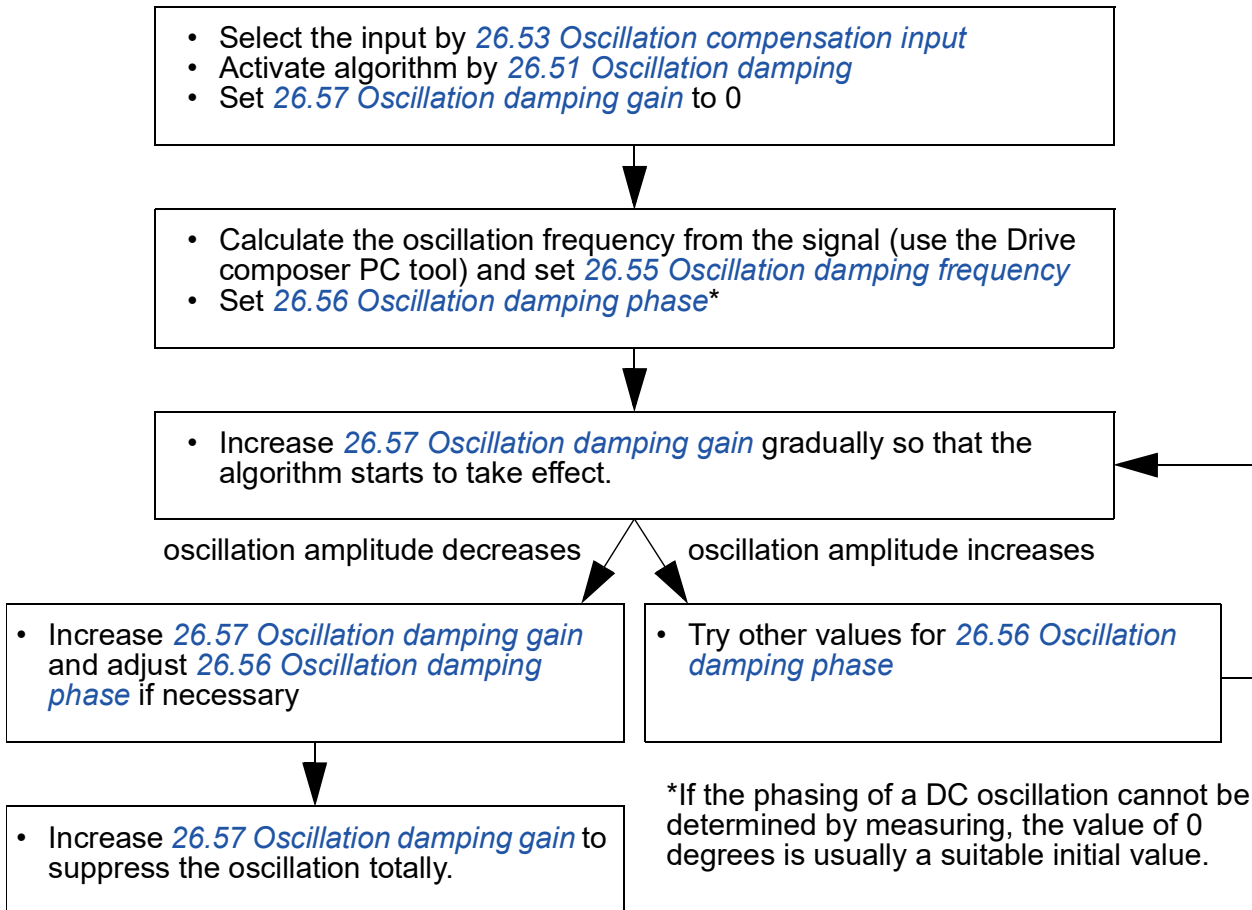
• Select the input by *26.53 Oscillation compensation input*
• Activate algorithm by *26.51 Oscillation damping*
• Set *26.57 Oscillation damping gain* to 0

• Calculate the oscillation frequency from the signal (use the Drive composer PC tool) and set *26.55 Oscillation damping frequency*
• Set *26.56 Oscillation damping phase**

• Increase *26.57 Oscillation damping gain* gradually so that the algorithm starts to take effect.

oscillation amplitude decreases

oscillation amplitude increases

• Increase *26.57 Oscillation damping gain* and adjust *26.56 Oscillation damping phase* if necessary

• Try other values for *26.56 Oscillation damping phase*

• Increase *26.57 Oscillation damping gain* to suppress the oscillation totally.

*If the phasing of a DC oscillation cannot be determined by measuring, the value of 0 degrees is usually a suitable initial value.